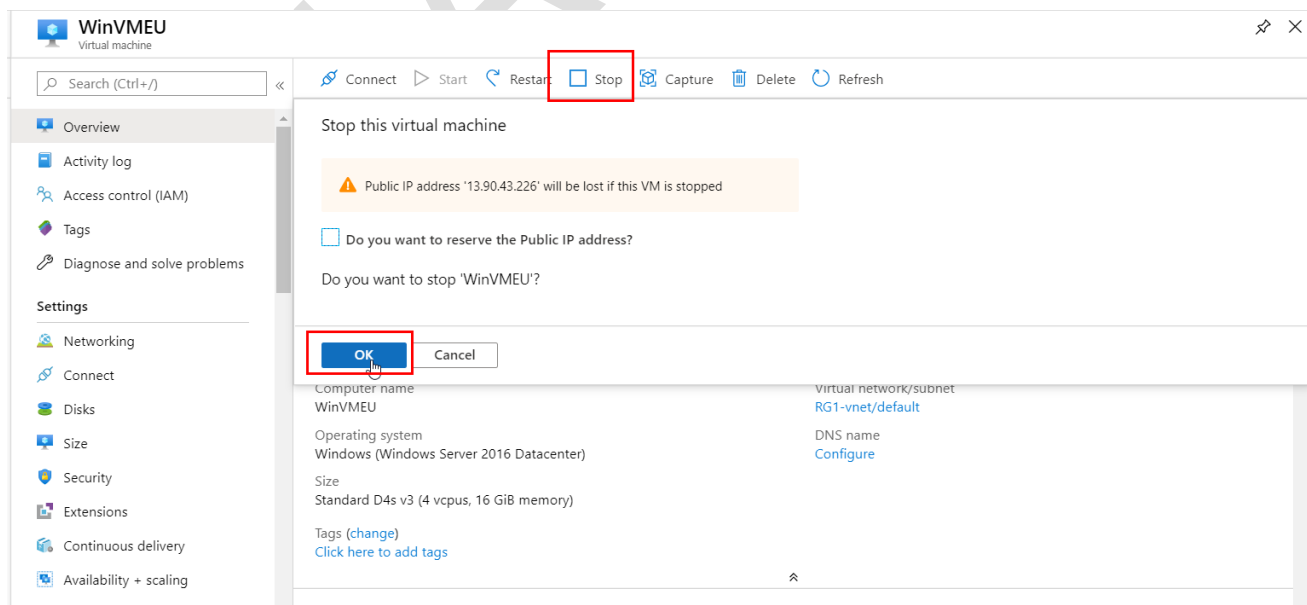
WinVMEU
Virtual machine

Search (Ctrl+/)

Overview
Activity log
Access control (IAM)
Tags
Diagnose and solve problems

Settings
Networking
Connect
Disks
Size
Security
Extensions
Continuous delivery
Availability + scaling

Connect Start Restart Stop Capture Delete Refresh

Stop this virtual machine

Public IP address '13.90.43.226' will be lost if this VM is stopped

Do you want to reserve the Public IP address?

Do you want to stop 'WinVMEU'?

OK Cancel

Computer name
WinVMEU

Virtual network/subnet
RG1-vnet/default

Operating system
Windows (Windows Server 2016 Datacenter)

DNS name
Configure

Size
Standard D4s v3 (4 vcpus, 16 GiB memory)

Tags (change)
Click here to add tags